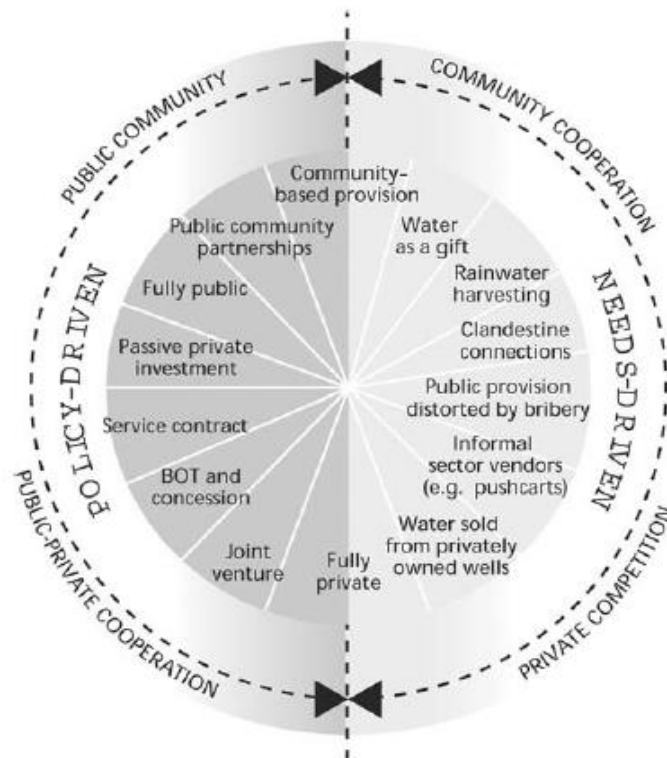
PUBLIC COMMUNITY

COMMUNITY COOPERATION

POLICY-DRIVEN

NEEDS-DRIVEN

Community-based provision

Public community partnerships

Fully public

Passive private investment

Service contract

BOT and concession

Joint venture

Fully private

Water as a gift

Rainwater harvesting

Clandestine connections

Public provision distorted by bribery

Informal sector vendors (e.g. pushcarts)

Water sold from privately owned wells

PUBLIC-PRIVATE COOPERATION

PRIVATE COMPETITION